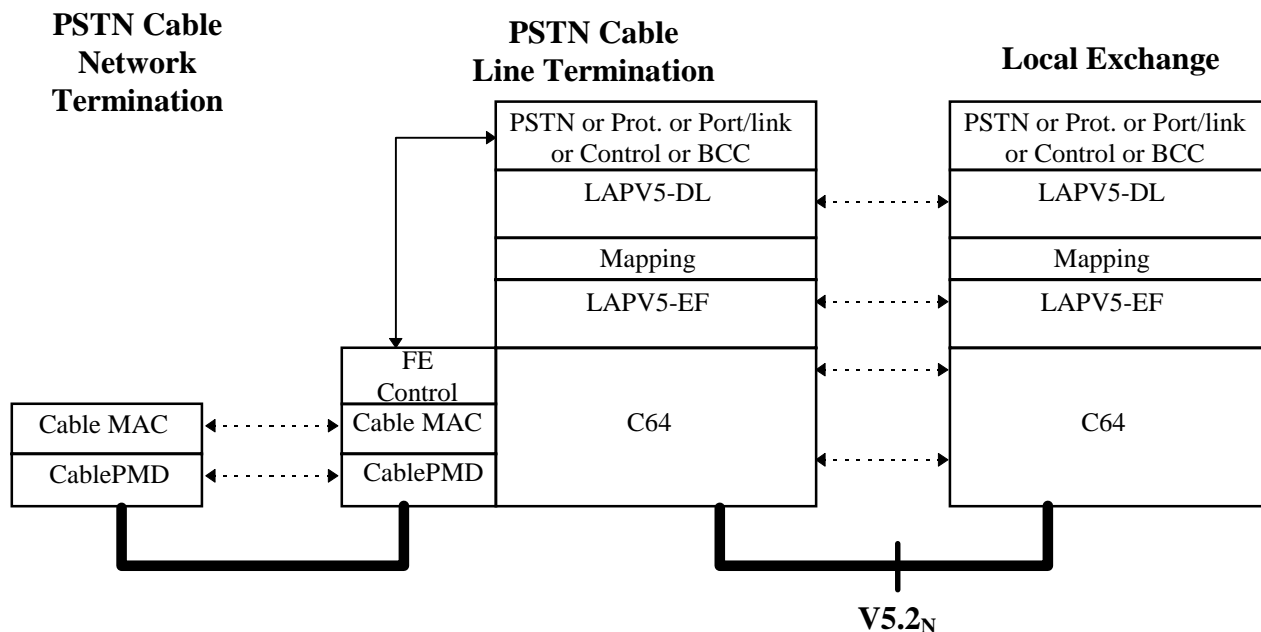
PSTN Cable Network Termination

PSTN Cable Line Termination

Local Exchange

PSTN or Prot. or Port/link or Control or BCC

LAPV5-DL

Mapping

LAPV5-EF

PSTN or Prot. or Port/link or Control or BCC

LAPV5-DL

Mapping

LAPV5-EF

FE Control

Cable MAC

CablePMD

Cable MAC

CablePMD

C64

C64

$V5.2_N$